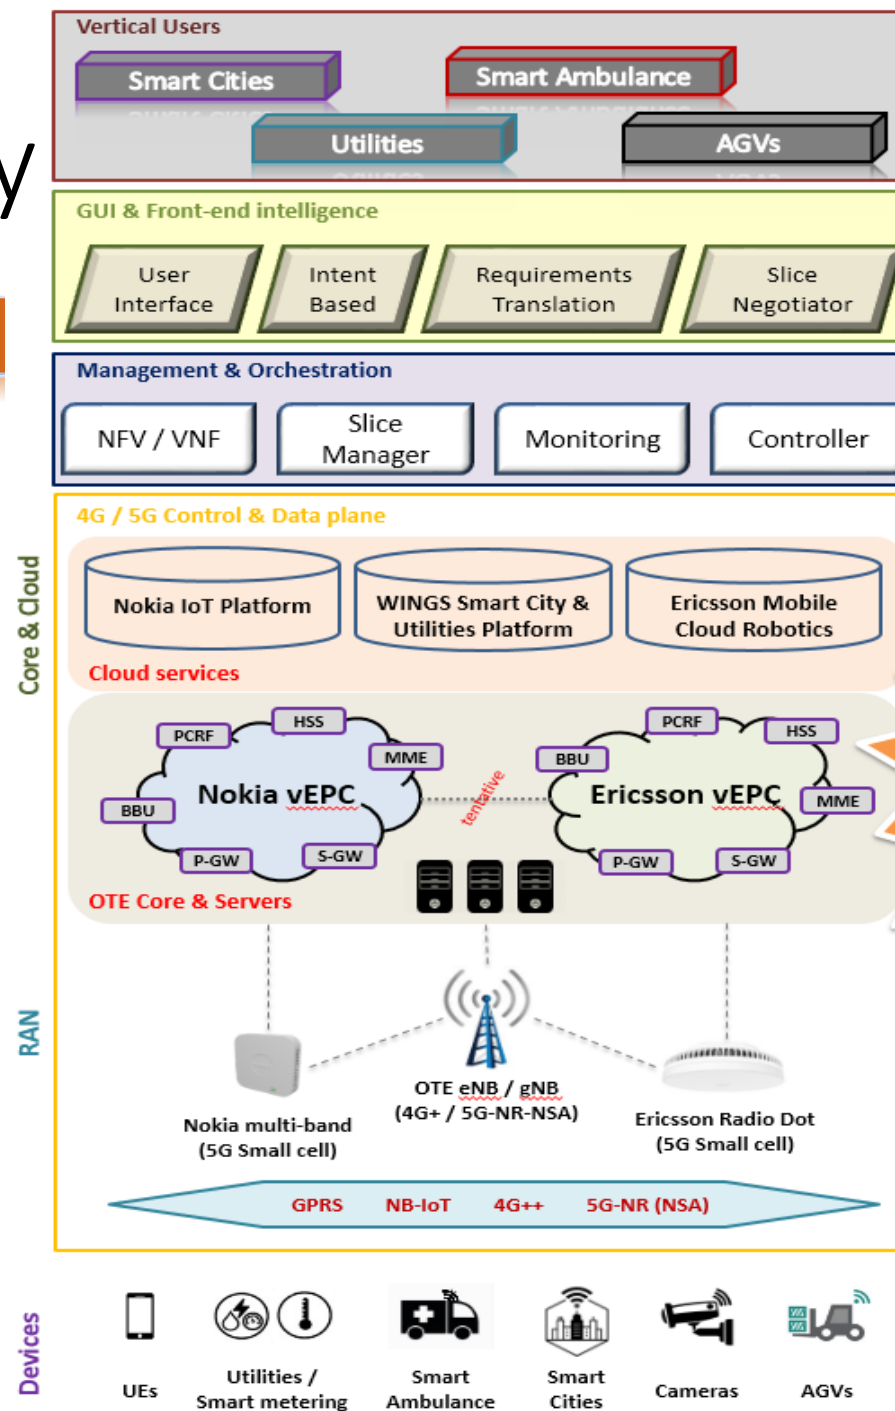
y

Vertical Users

Smart Cities

Smart Ambulance

Utilities

AGVs

GUI & Front-end intelligence

User Interface

Intent Based

Requirements Translation

Slice Negotiator

Management & Orchestration

NFV / VNF

Slice Manager

Monitoring

Controller

Core & Cloud

4G / 5G Control & Data plane

Nokia IoT Platform

WINGS Smart City & Utilities Platform

Ericsson Mobile Cloud Robotics

Cloud services

PCRF

HSS

MME

BBU

Nokia vEPC

P-GW

S-GW

tentative

PCRF

HSS

BBU

Ericsson vEPC

MME

P-GW

S-GW

OTE Core & Servers

RAN

Nokia multi-band (5G Small cell)

OTE eNB / gNB (4G+ / 5G-NR-NSA)

Ericsson Radio Dot (5G Small cell)

GPRS

NB-IoT

4G++

5G-NR (NSA)

Devices

UEs

Utilities / Smart metering

Smart Ambulance

Smart Cities

Cameras

AGVs